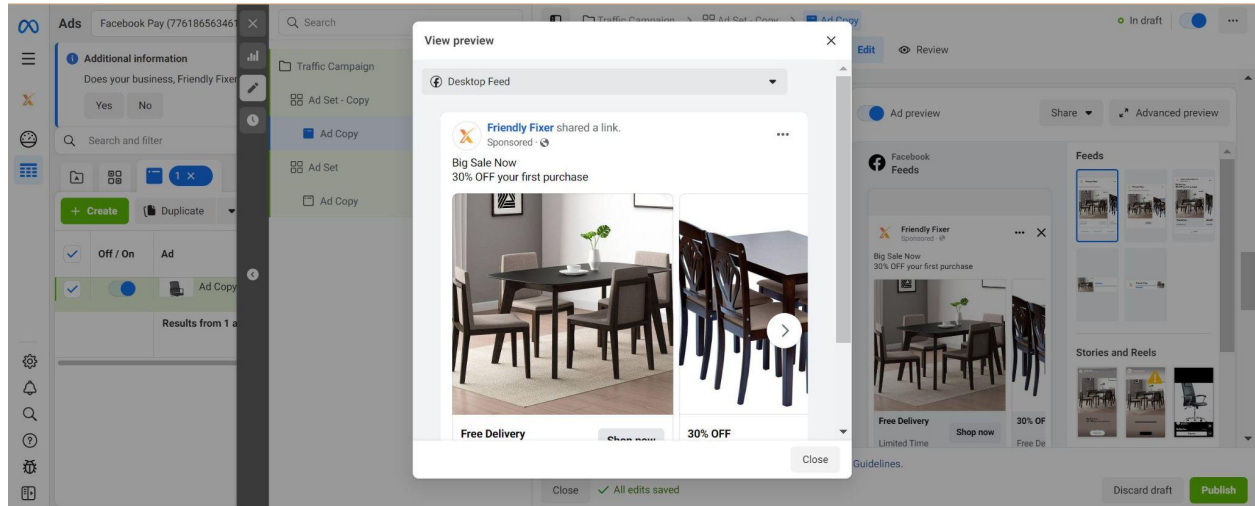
Ads Facebook Pay (776186563461

Additional information
Does your business, Friendly Fixer
Yes No

Search and filter

1 ×

+ Create Duplicate

Off / On Ad

Ad Copy

Results from 1 a

Search

Traffic Campaign
Ad Set - Copy
Ad Copy
Ad Set
Ad Copy

Traffic Campaign > Ad Set - Copy > Ad Copy

In draft

Edit Review

Ad preview

Share Advanced preview

Facebook
Feeds

Feeds

Friendly Fixer
Sponsored
Big Sale Now
30% OFF your first purchase
Free Delivery
Limited Time
Shop now
30% OF
Free De

Stories and Reels

Guidelines.

Close All edits saved

Discard draft Publish

View preview

Desktop Feed

Friendly Fixer shared a link.
Sponsored ·

Big Sale Now
30% OFF your first purchase

Free Delivery
Shop now
30% OFF

Close